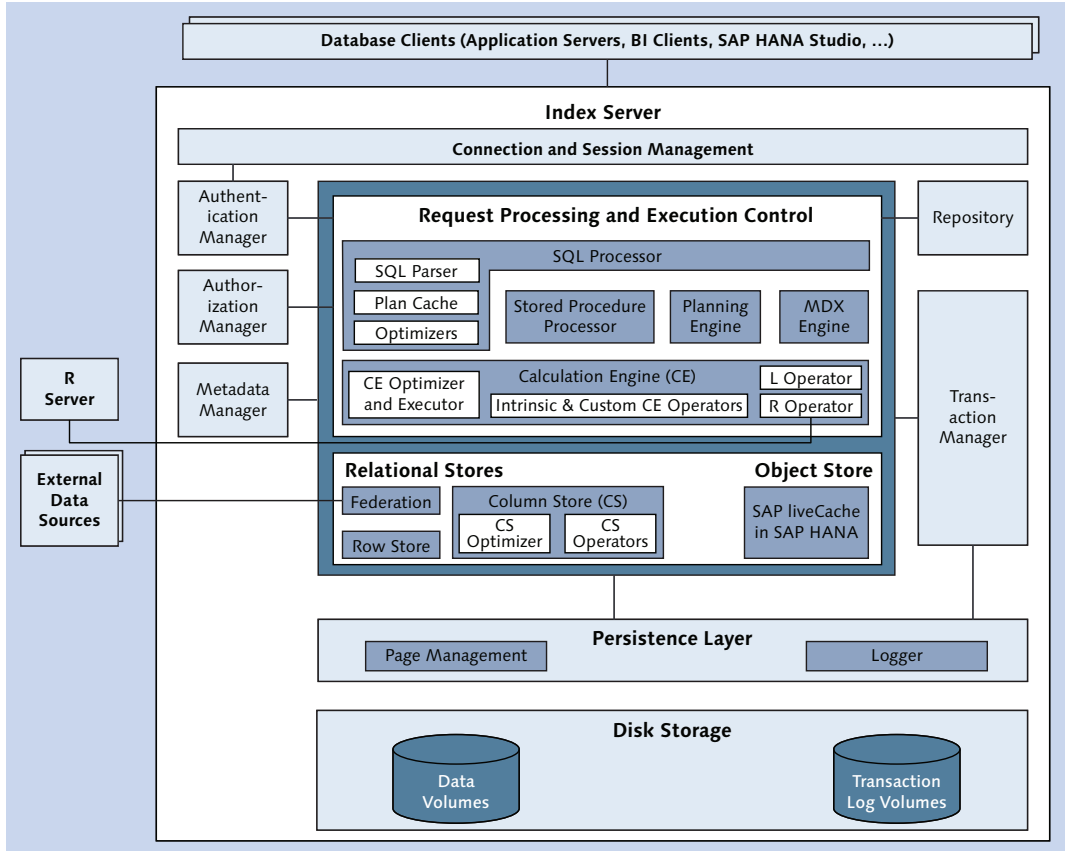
Database Clients (Application Servers, BI Clients, SAP HANA Studio, ...)

Index Server

Connection and Session Management

Authentication Manager

Authorization Manager

Metadata Manager

Request Processing and Execution Control

SQL Processor

SQL Parser

Plan Cache

Optimizers

Stored Procedure Processor

Planning Engine

MDX Engine

CE Optimizer and Executor

Calculation Engine (CE)

Intrinsic & Custom CE Operators

L Operator

R Operator

Repository

Transaction Manager

R Server

External Data Sources

Relational Stores

Federation

Row Store

Column Store (CS)

CS Optimizer

CS Operators

Object Store

SAP liveCache in SAP HANA

Persistence Layer

Page Management

Logger

Disk Storage

Data Volumes

Transaction Log Volumes